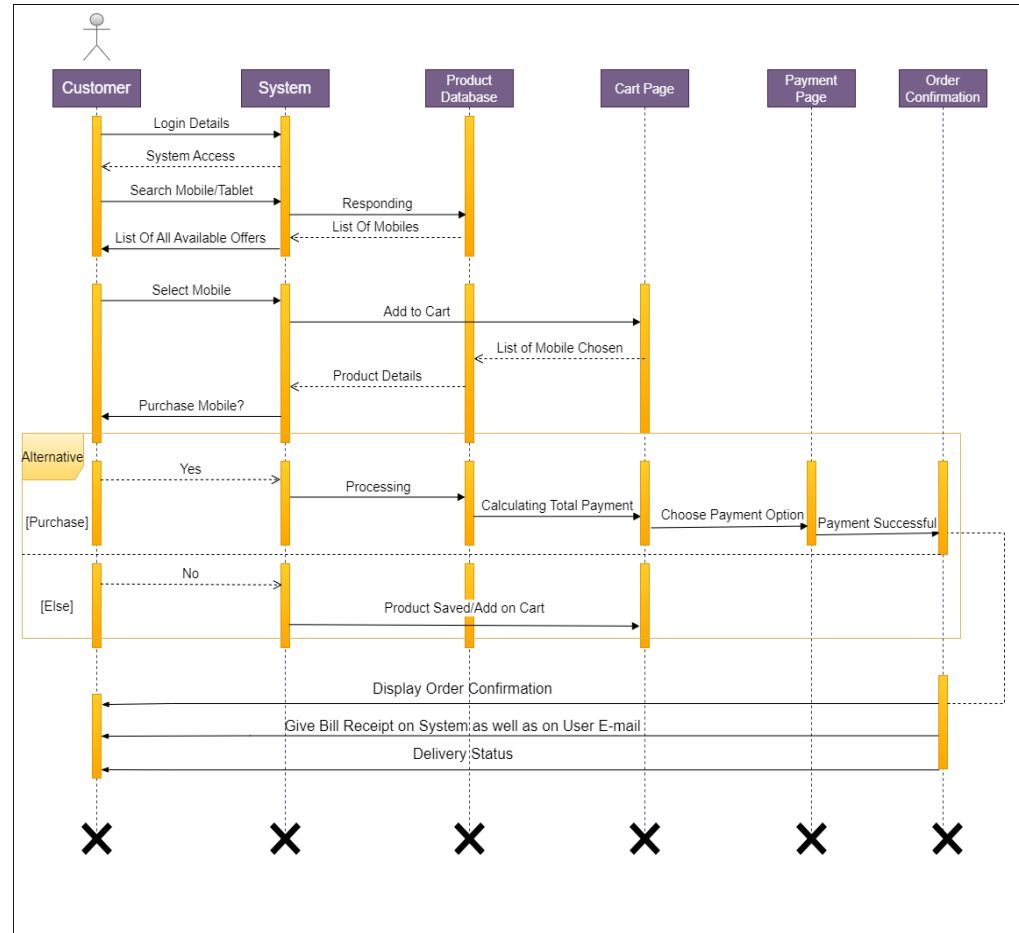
Customer

System

Product Database

Cart Page

Payment Page

Order Confirmation

Login Details

System Access

Search Mobile/Tablet

Responding

List Of Mobiles

List Of All Available Offers

Select Mobile

Add to Cart

List of Mobile Chosen

Product Details

Purchase Mobile?

Alternative

Yes

Processing

[Purchase]

Calculating Total Payment

Choose Payment Option

Payment Successful

No

[Else]

Product Saved/Add on Cart

Display Order Confirmation

Give Bill Receipt on System as well as on User E-mail

Delivery Status